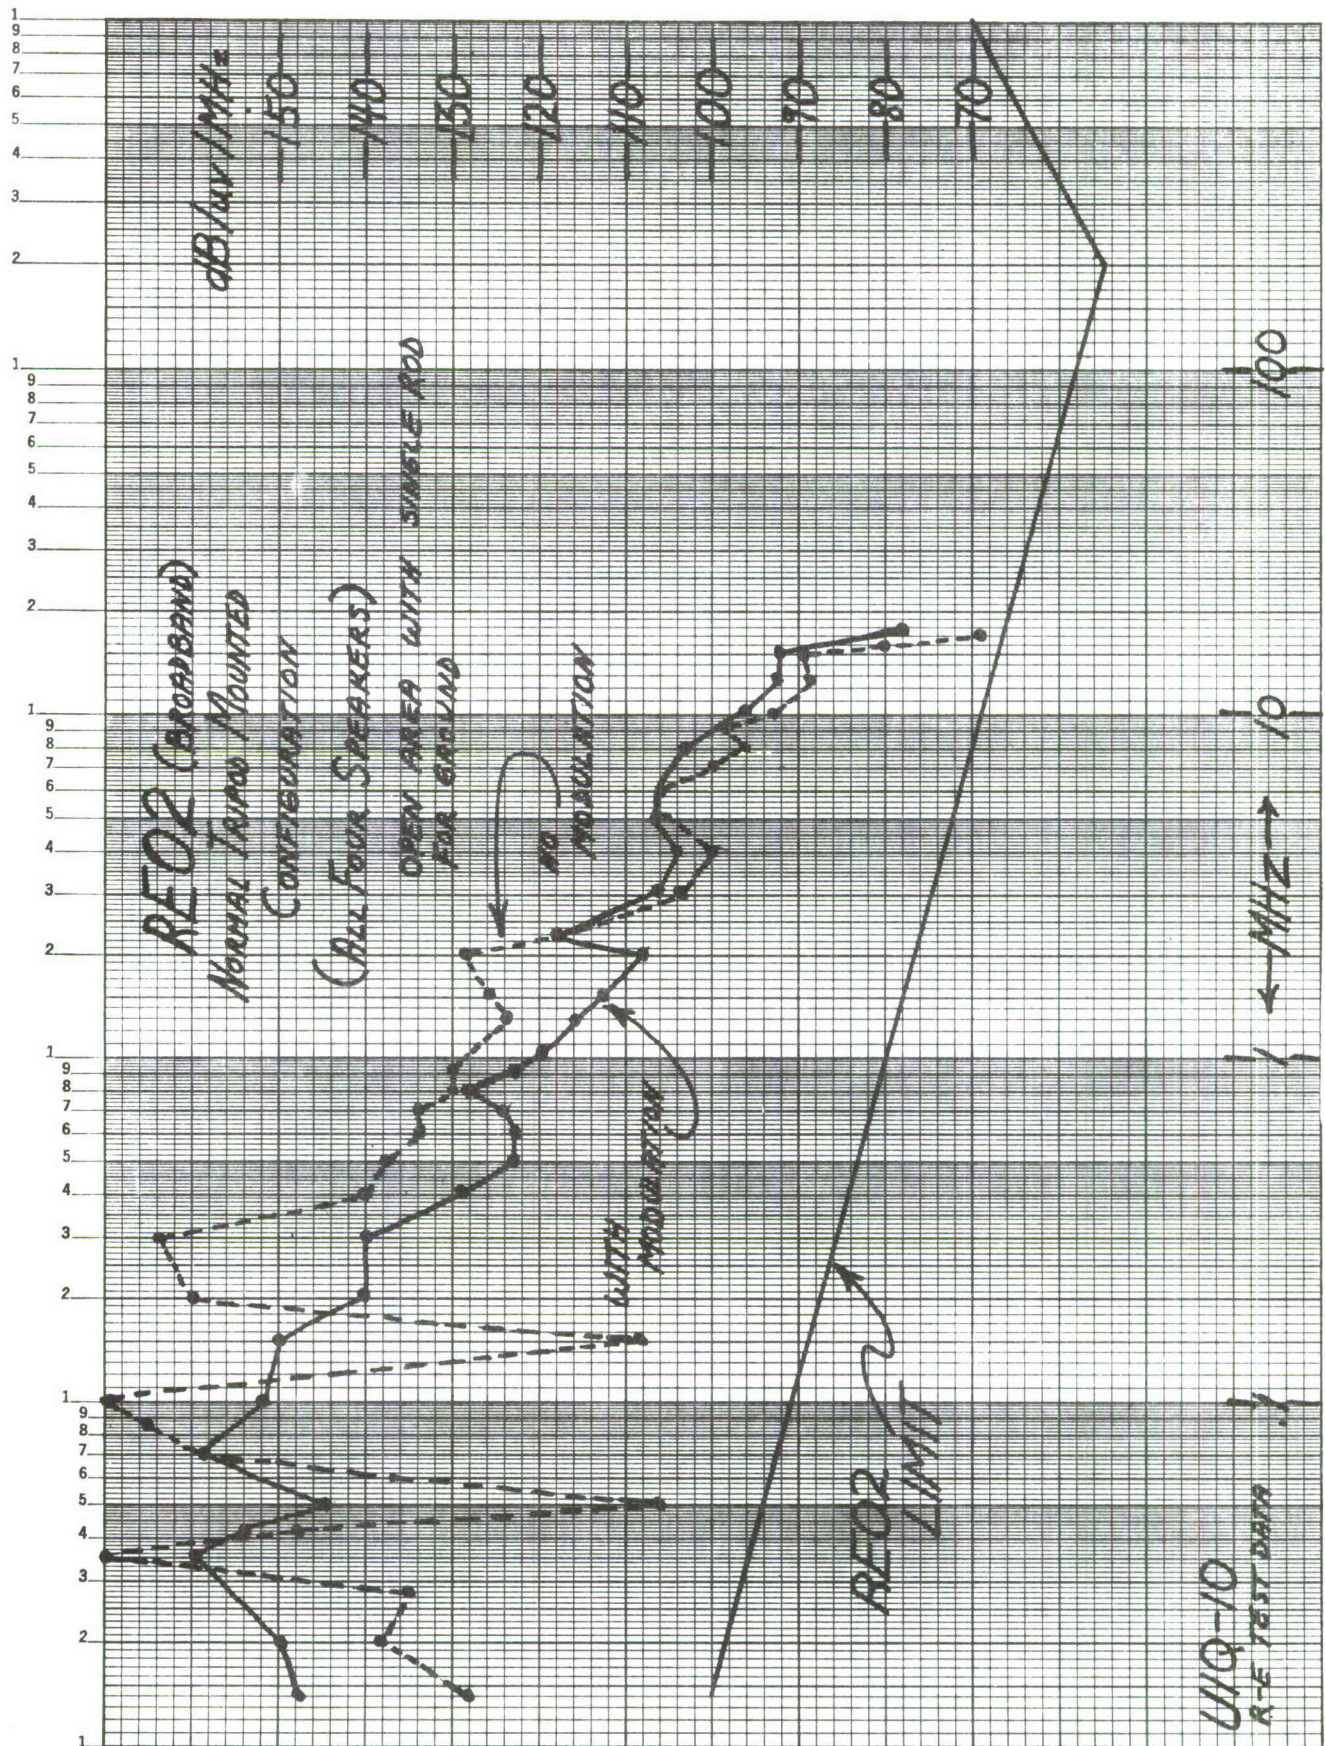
1
9
8
7
6
5
4
3
2
1
9
8
7
6
5
4
3
2
1
9
8
7
6
5
4
3
2
1
9
8
7
6
5
4
3
2
1
9
8
7
6
5
4
3
2
1

dB/uv/MHz
150
140
130
120
110
100
90
80
70

RE02 (BROADBAND)
NORMAL TRIPOD MOUNTED CONFIGURATION
(ALL FOUR SPEAKERS)
OPEN AREA WITH SINGLE ROD FOR GROUND

NO MODULATION

WITH MODULATION

WITH MODULATION

RE02 LIMIT

100
10
← MHZ →

UIQ-10
R-E TEST DATA